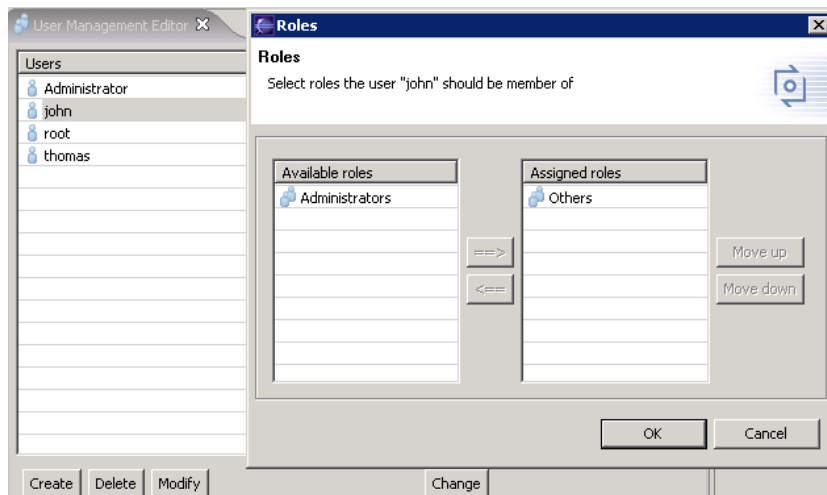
User Management Editor

Users
Administrator
john
root
thomas

Create Delete Modify

Change

Roles

Roles
Select roles the user "john" should be member of

| Available roles |
|---|
| Administrators |

==>
<==

| Assigned roles |
|---|
| Others |

Move up
Move down

OK Cancel